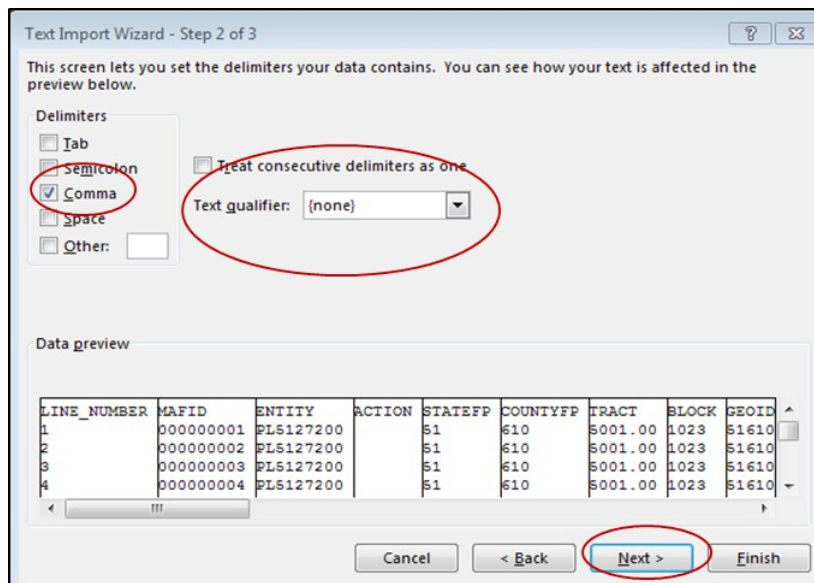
Text Import Wizard - Step 2 of 3

?

This screen lets you set the delimiters your data contains. You can see how your text is affected in the preview below.

Delimiters

Tab

Semicolon

Comma

Space

Other:

Treat consecutive delimiters as one

Text qualifier: {none}

Data preview

| LINE_NUMBER | MAFID | ENTITY | ACTION | STATEFP | COUNTYFP | TRACT | BLOCK | GEOID |
|---|---|---|---|---|---|---|---|---|
| 1 | 000000001 | PL5127200 | | 51 | 610 | 5001.00 | 1023 | 51610 |
| 2 | 000000002 | PL5127200 | | 51 | 610 | 5001.00 | 1023 | 51610 |
| 3 | 000000003 | PL5127200 | | 51 | 610 | 5001.00 | 1023 | 51610 |
| 4 | 000000004 | PL5127200 | | 51 | 610 | 5001.00 | 1023 | 51610 |

Cancel

< Back

Next >

Finish